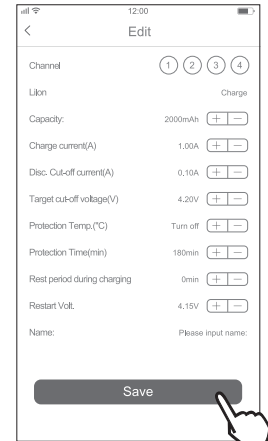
12:00
<
Edit

Channel
1 2 3 4

LiIon
Charge

Capacity:
2000mAh + −

Charge current(A)
1.00A + −

Disc. Cut-off current(A)
0.10A + −

Target cut-off voltage(V)
4.20V + −

Protection Temp.(°C)
Turn off + −

Protection Time(min)
180min + −

Rest period during charging
0min + −

Restart Volt.
4.15V + −

Name:
Please input name:

Save